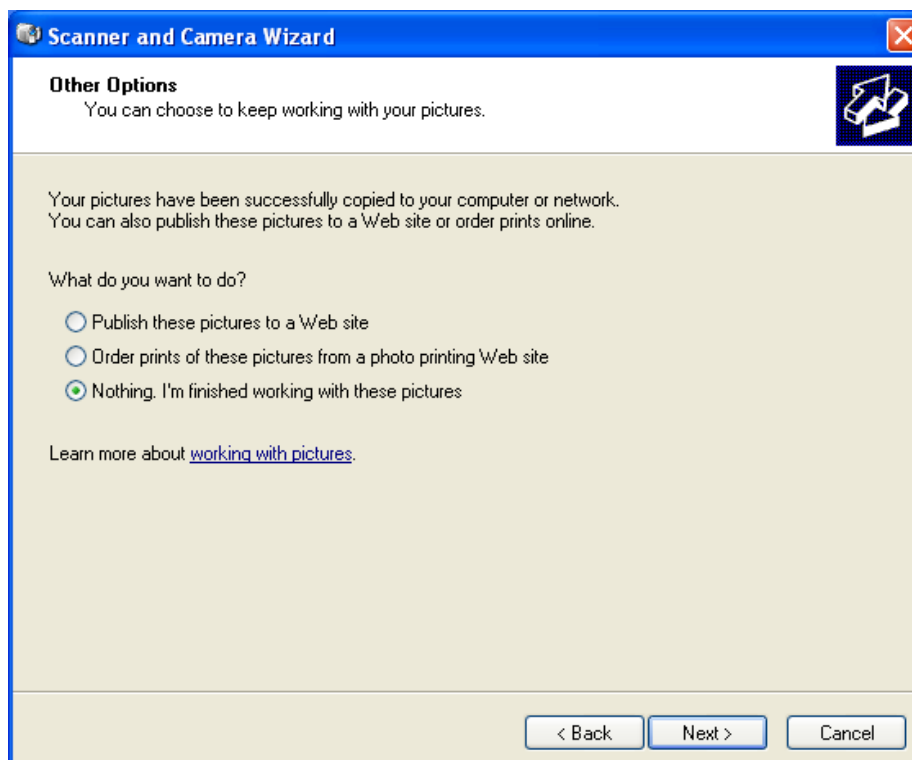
Scanner and Camera Wizard

Other Options
You can choose to keep working with your pictures.

Your pictures have been successfully copied to your computer or network. You can also publish these pictures to a Web site or order prints online.

What do you want to do?

Publish these pictures to a Web site
Order prints of these pictures from a photo printing Web site
Nothing. I'm finished working with these pictures

Learn more about working with pictures.

< Back
Next >
Cancel